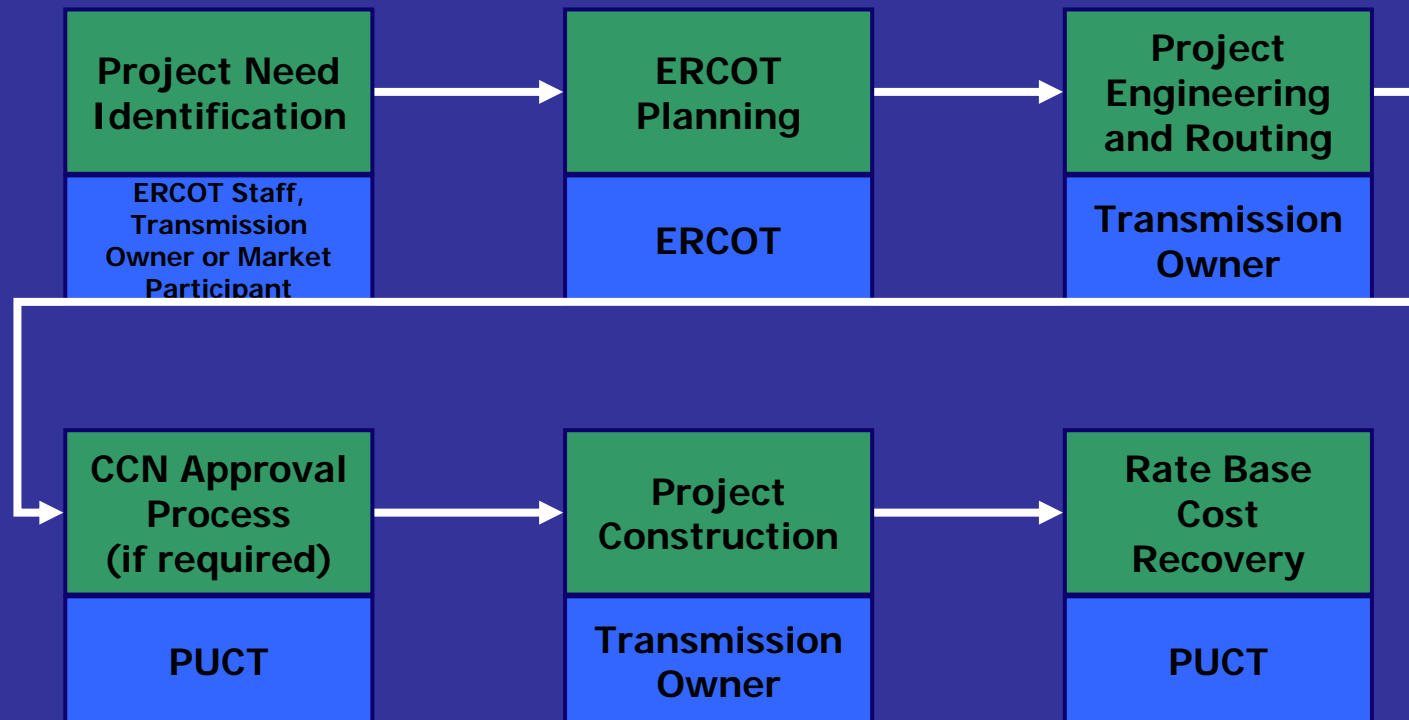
Project Need Identification

ERCOT Staff, Transmission Owner or Market Participant

ERCOT Planning

ERCOT

Project Engineering and Routing

Transmission Owner

CCN Approval Process (if required)

PUCT

Project Construction

Transmission Owner

Rate Base Cost Recovery

PUCT